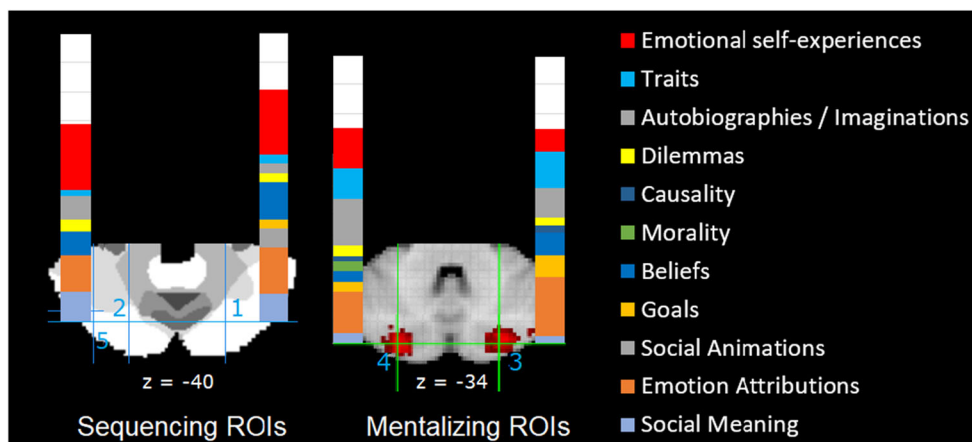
2
1
5
z = -40
Sequencing ROIs

4
3
z = -34
Mentalizing ROIs

Emotional self-experiences
Traits
Autobiographies / Imaginations
Dilemmas
Causality
Morality
Beliefs
Goals
Social Animations
Emotion Attributions
Social Meaning